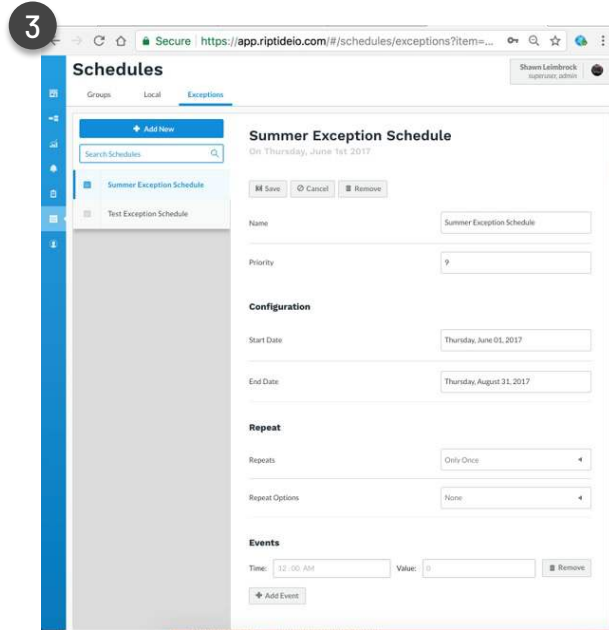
3

Secure https://app.riptideio.com/#/schedules/exceptions?item=...

Schedules

Shawn Leimbrock
superuser, admin

Groups Local Exceptions

+ Add New

Search Schedules

Summer Exception Schedule

Test Exception Schedule

Summer Exception Schedule

On Thursday, June 1st 2017

Save Cancel Remove

Name Summer Exception Schedule

Priority 9

Configuration

Start Date Thursday, June 01, 2017

End Date Thursday, August 31, 2017

Repeat

Repeats Only Once

Repeat Options None

Events

Time: 12:00 AM Value: 0 Remove

+ Add Event